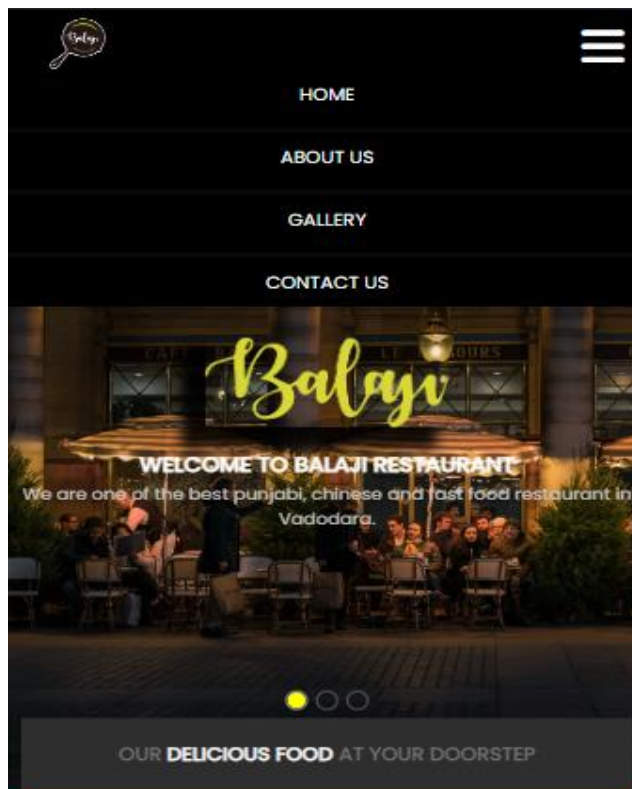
Balaji

HOME

ABOUT US

GALLERY

CONTACT US

CAFE

OURS

Balaji

WELCOME TO BALAJI RESTAURANT

We are one of the best punjabi, chinese and fast food restaurant in Vadodara.

OUR DELICIOUS FOOD AT YOUR DOORSTEP